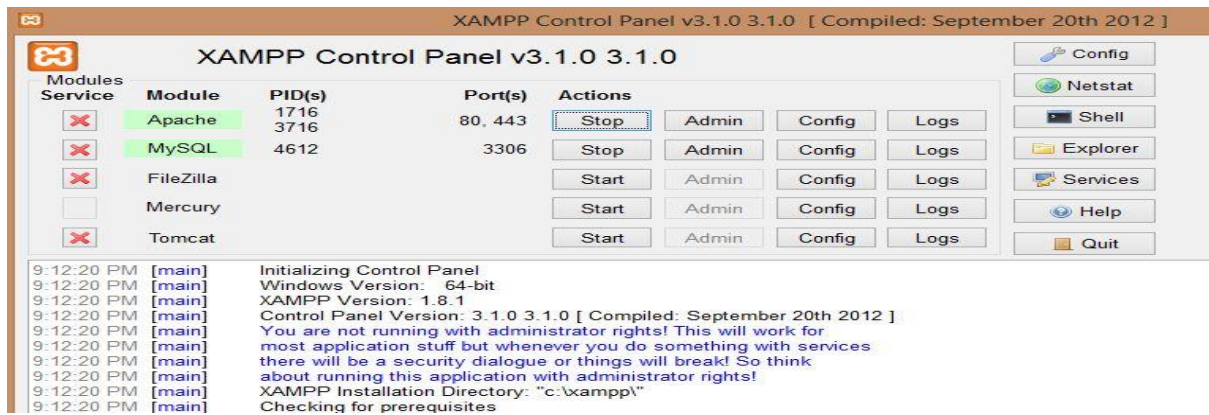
XAMPP Control Panel v3.1.0 3.1.0 [ Compiled: September 20th 2012 ]

XAMPP Control Panel v3.1.0 3.1.0

Config
Netstat
Shell
Explorer
Services
Help
Quit

Modules

| Service | Module | PID(s) | Port(s) | Actions | | | |
|---|---|---|---|---|---|---|---|
| ✕ | Apache | 1716 3716 | 80, 443 | Stop | Admin | Config | Logs |
| ✕ | MySQL | 4612 | 3306 | Stop | Admin | Config | Logs |
| ✕ | FileZilla | | | Start | Admin | Config | Logs |
| | Mercury | | | Start | Admin | Config | Logs |
| ✕ | Tomcat | | | Start | Admin | Config | Logs |

9:12:20 PM [main] Initializing Control Panel
9:12:20 PM [main] Windows Version: 64-bit
9:12:20 PM [main] XAMPP Version: 1.8.1
9:12:20 PM [main] Control Panel Version: 3.1.0 3.1.0 [ Compiled: September 20th 2012 ]
9:12:20 PM [main] You are not running with administrator rights! This will work for
9:12:20 PM [main] most application stuff but whenever you do something with services
9:12:20 PM [main] there will be a security dialogue or things will break! So think
9:12:20 PM [main] about running this application with administrator rights!
9:12:20 PM [main] XAMPP Installation Directory: "c:\xampp\"
9:12:20 PM [main] Checking for prerequisites